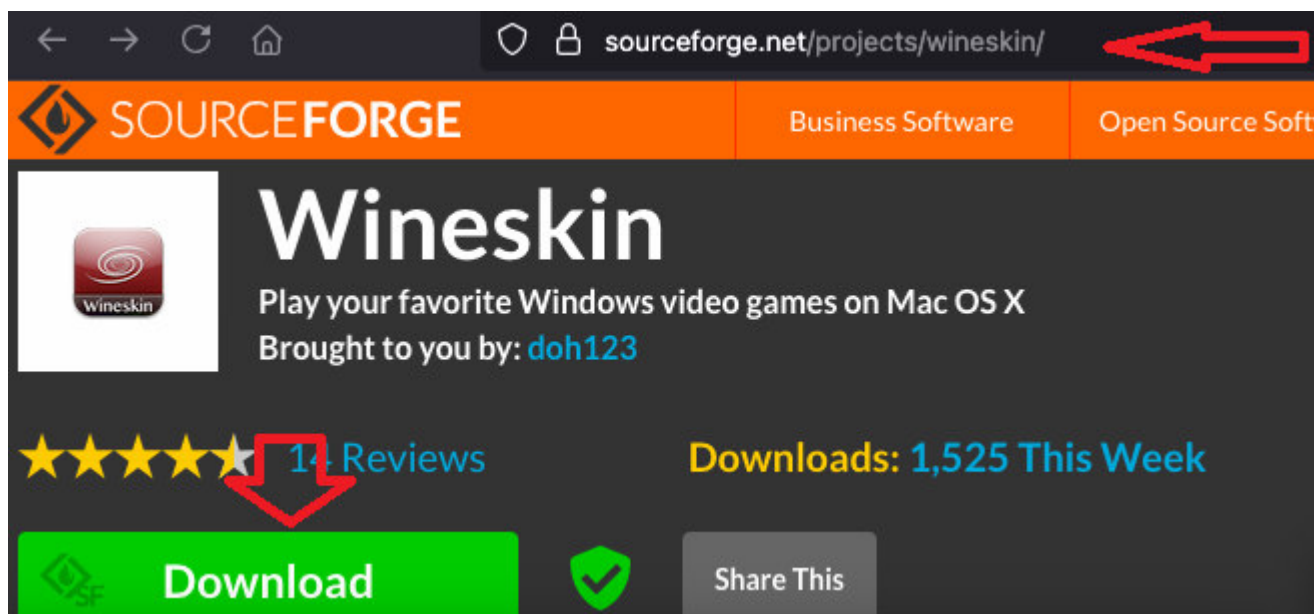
sourceforge.net/projects/wineskin/

SOURCEFORGE

Business Software

Open Source Soft

Wineskin

Wineskin

Play your favorite Windows video games on Mac OS X

Brought to you by: doh123

14 Reviews

Downloads: 1,525 This Week

Download

Share This